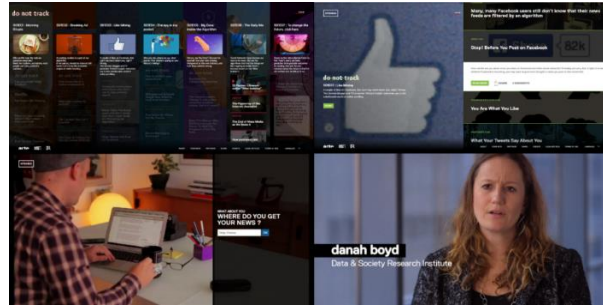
do not track

do not track

Many, many Facebook users still don't know that their news feeds are filtered by an algorithm

Stop! Before You Post on Facebook

82k

You Are What You Like

What Your Tweets Say About You

WHAT ABOUT YOU
WHERE DO YOU GET YOUR NEWS ?

danah boyd
Data & Society Research Institute